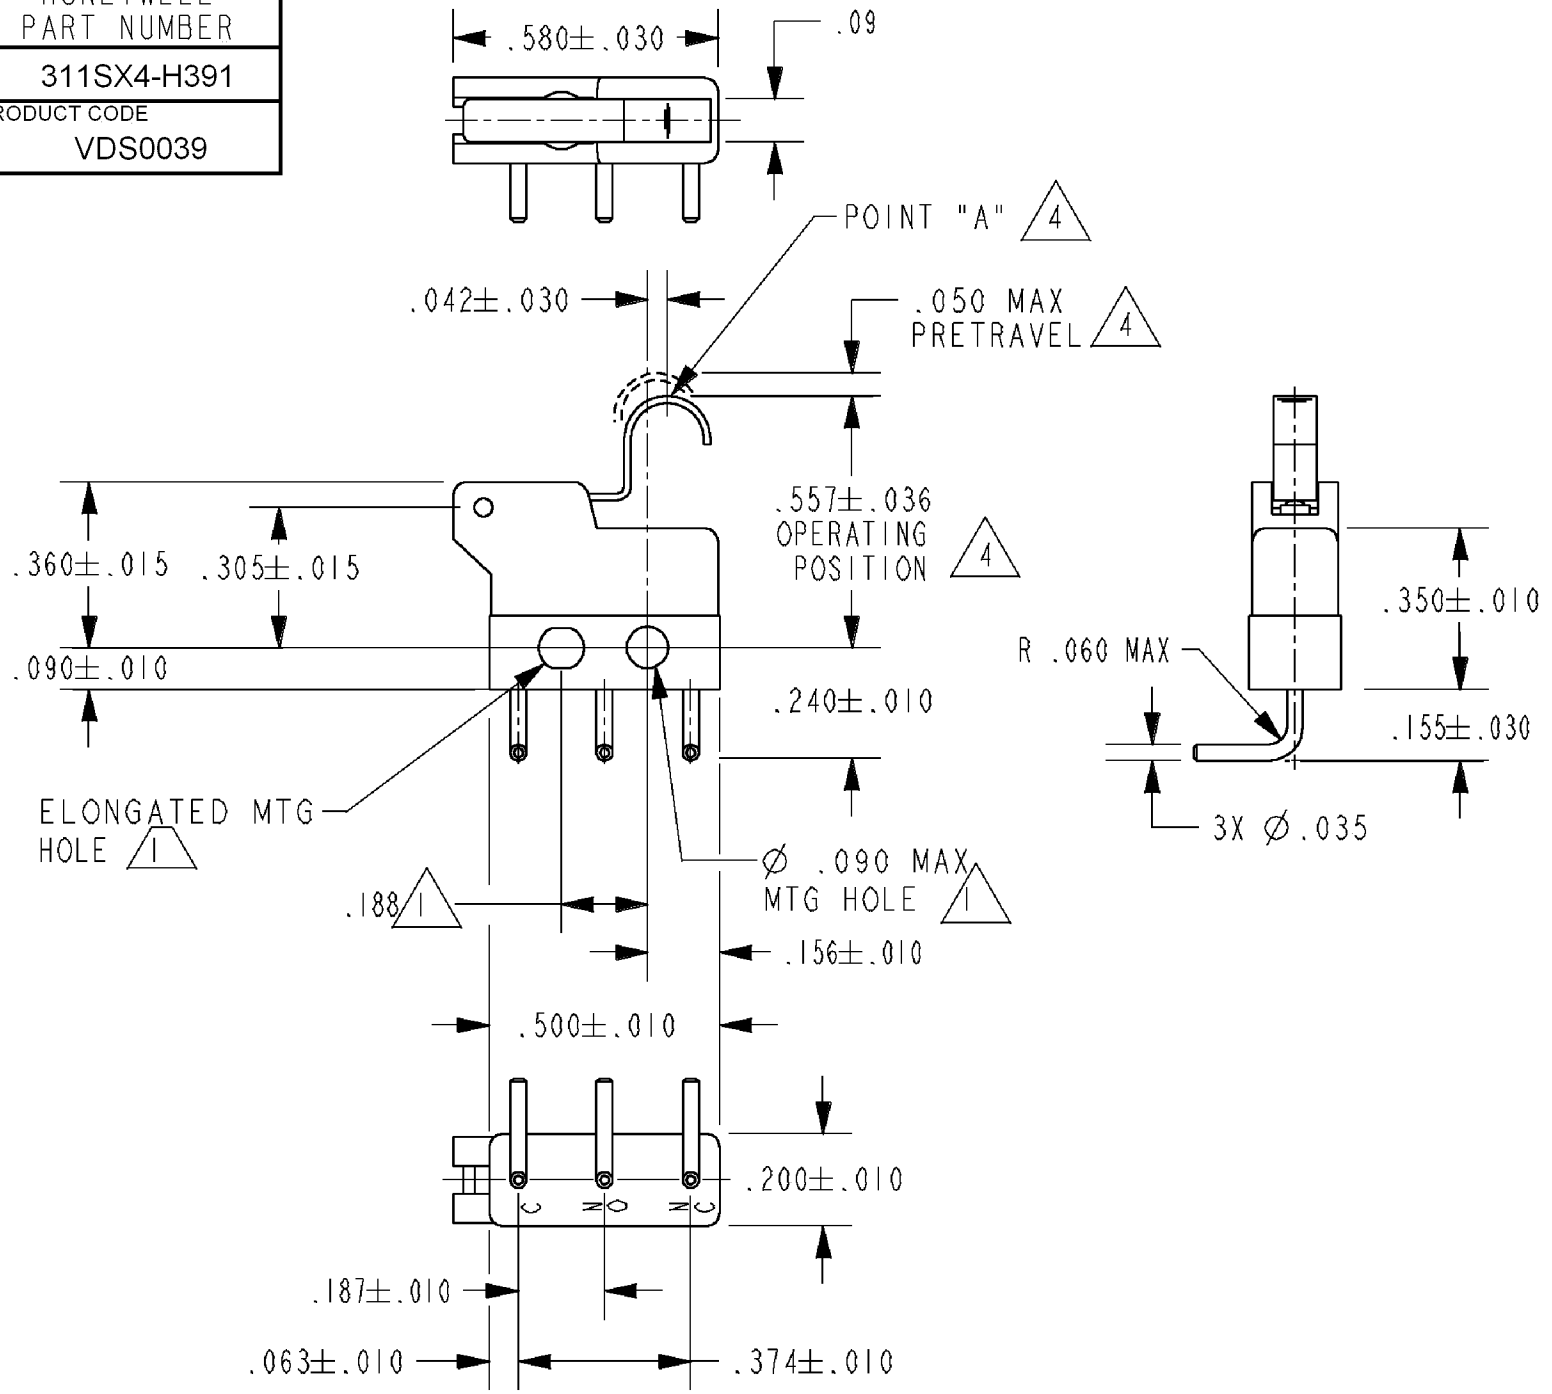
HONEYWELL
PART NUMBER

311SX4-H391

PRODUCT CODE

VDS0039

$.580\pm.030$

.09

POINT "A" 4

$.042\pm.030$

.050 MAX PRETRAVEL 4

$.557\pm.036$ OPERATING POSITION 4

$.360\pm.015$

$.305\pm.015$

$.090\pm.010$

$.240\pm.010$

ELONGATED MTG HOLE 1

$\varnothing$ .090 MAX MTG HOLE 1

.188 1

$.156\pm.010$

$.500\pm.010$

$.350\pm.010$

R .060 MAX

$.155\pm.030$

3X $\varnothing$ .035

$.200\pm.010$

C

NO

NC

$.187\pm.010$

$.063\pm.010$

$.374\pm.010$